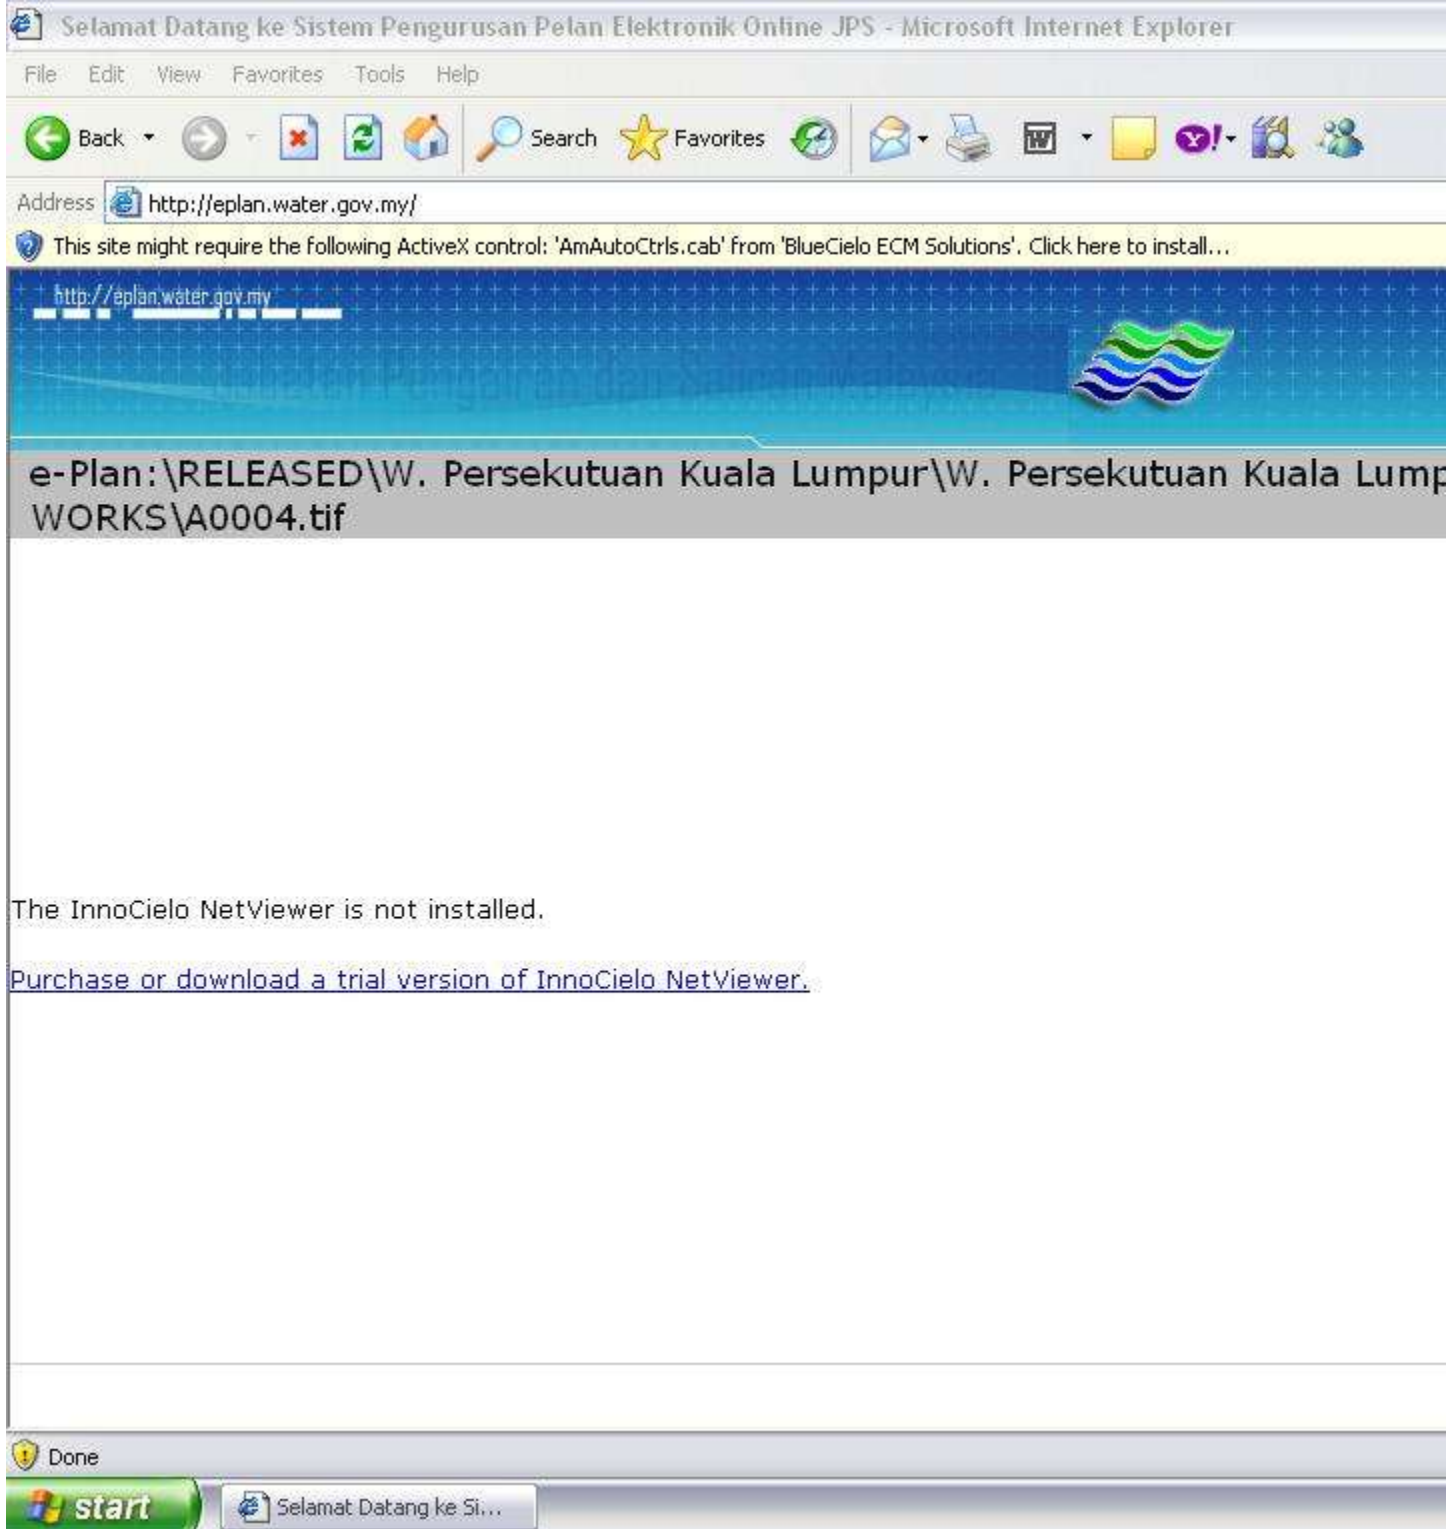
Selamat Datang ke Sistem Pengurusan Pelan Elektronik Online JPS - Microsoft Internet Explorer

File Edit View Favorites Tools Help

Back Search Favorites

Address http://eplan.water.gov.my/

This site might require the following ActiveX control: 'AmAutoCtrls.cab' from 'BlueCielo ECM Solutions'. Click here to install...

http://eplan.water.gov.my

e-Plan:\RELEASED\W. Persekutuan Kuala Lumpur\W. Persekutuan Kuala Lump
WORKS\A0004.tif

The InnoCielo NetViewer is not installed.

Purchase or download a trial version of InnoCielo NetViewer.

Done

start Selamat Datang ke Si...